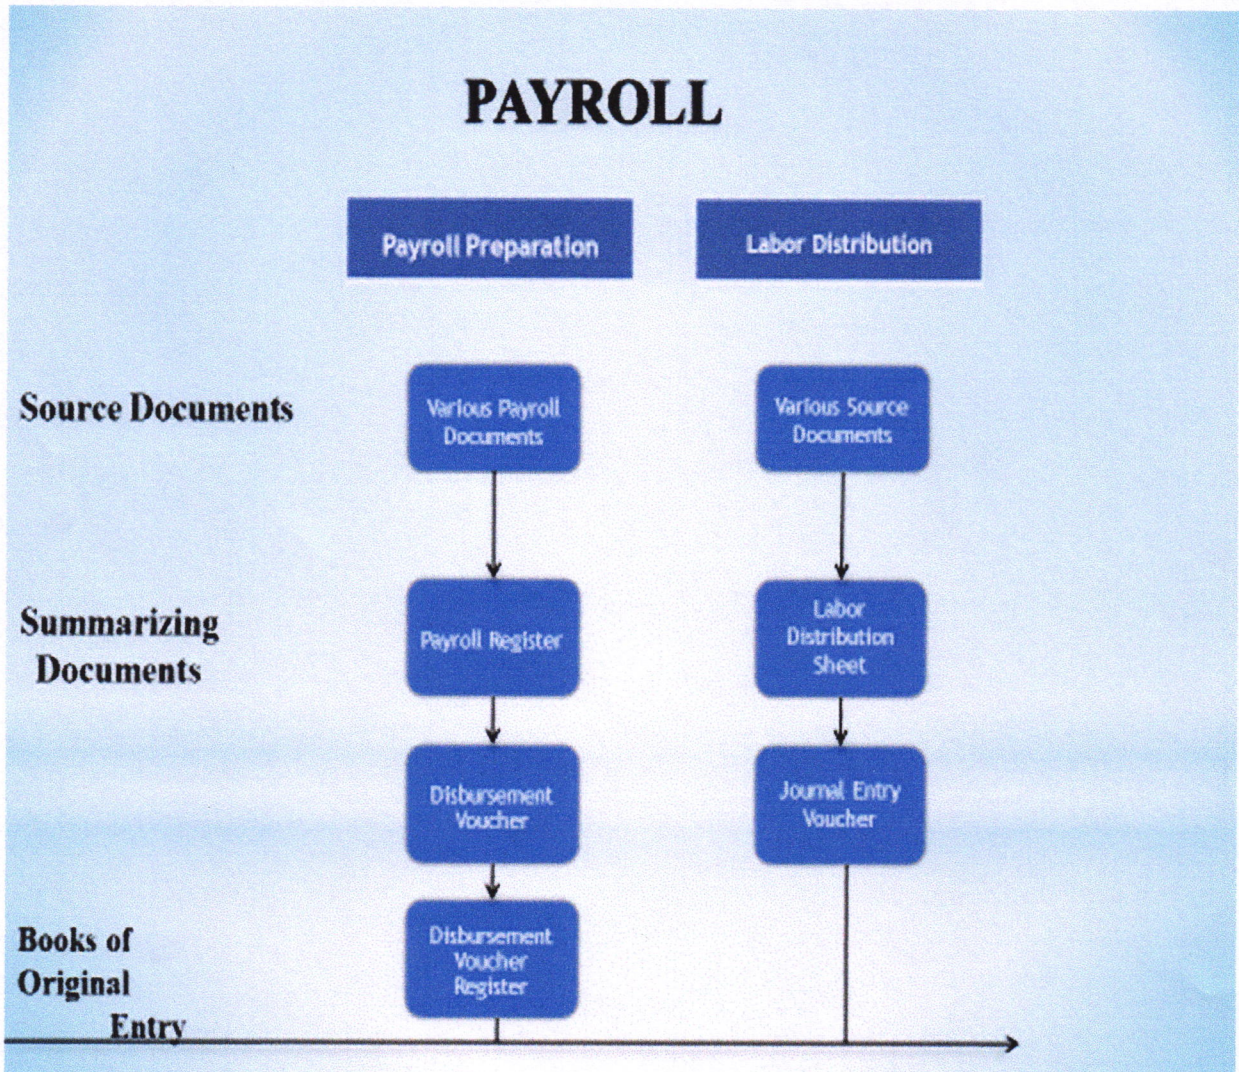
PAYROLL

Payroll Preparation

Labor Distribution

Source Documents

Various Payroll Documents

Various Source Documents

Summarizing Documents

Payroll Register

Labor Distribution Sheet

Disbursement Voucher

Journal Entry Voucher

Books of Original Entry

Disbursement Voucher Register